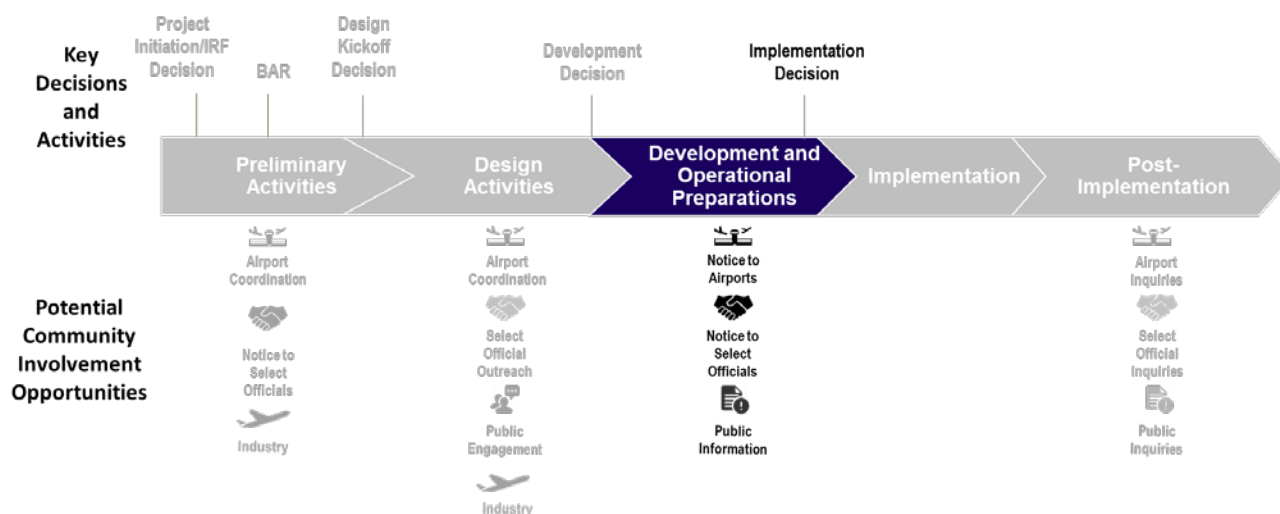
Key Decisions and Activities

Project Initiation/IRF Decision

BAR

Design Kickoff Decision

Development Decision

Implementation Decision

Preliminary Activities

Design Activities

Development and Operational Preparations

Implementation

Post-Implementation

Potential Community Involvement Opportunities

Airport Coordination

Notice to Select Officials

Industry

Airport Coordination

Select Official Outreach

Public Engagement

Industry

Notice to Airports

Notice to Select Officials

Public Information

Airport Inquiries

Select Official Inquiries

Public Inquiries